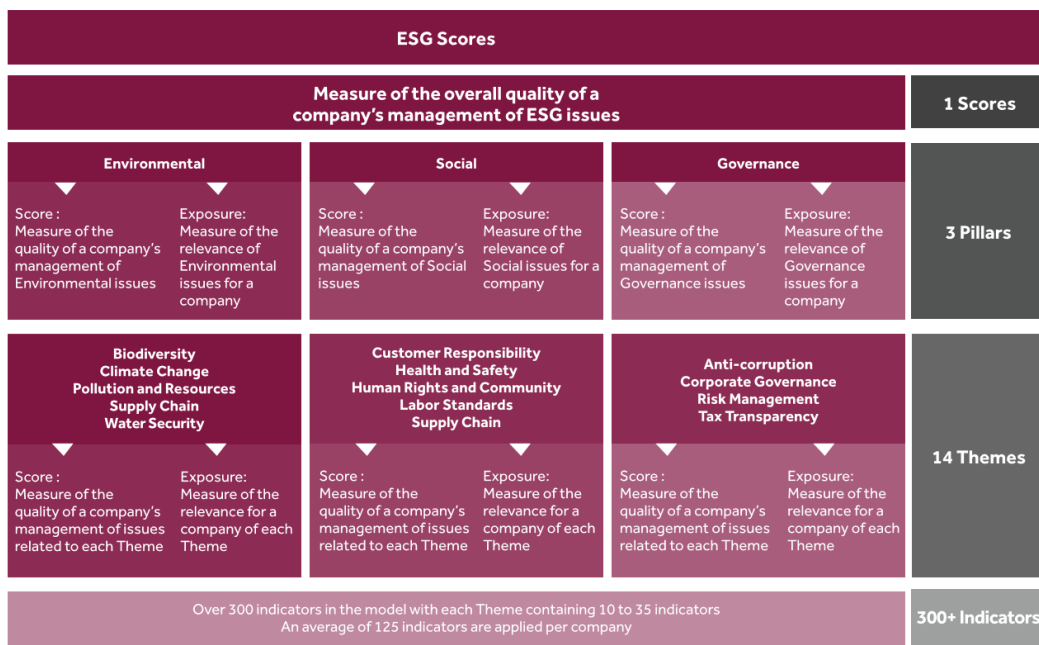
ESG Scores

Measure of the overall quality of a company's management of ESG issues

1 Scores

Environmental

Score : Measure of the quality of a company's management of Environmental issues

Exposure: Measure of the relevance of Environmental issues for a company

Social

Score : Measure of the quality of a company's management of Social issues

Exposure: Measure of the relevance of Social issues for a company

Governance

Score : Measure of the quality of a company's management of Governance issues

Exposure: Measure of the relevance of Governance issues for a company

3 Pillars

Biodiversity
Climate Change
Pollution and Resources
Supply Chain
Water Security

Score : Measure of the quality of a company's management of issues related to each Theme

Exposure: Measure of the relevance for a company of each Theme

Customer Responsibility
Health and Safety
Human Rights and Community
Labor Standards
Supply Chain

Score : Measure of the quality of a company's management of issues related to each Theme

Exposure: Measure of the relevance for a company of each Theme

Anti-corruption
Corporate Governance
Risk Management
Tax Transparency

Score : Measure of the quality of a company's management of issues related to each Theme

Exposure: Measure of the relevance for a company of each Theme

14 Themes

Over 300 indicators in the model with each Theme containing 10 to 35 indicators
An average of 125 indicators are applied per company

300+ Indicators